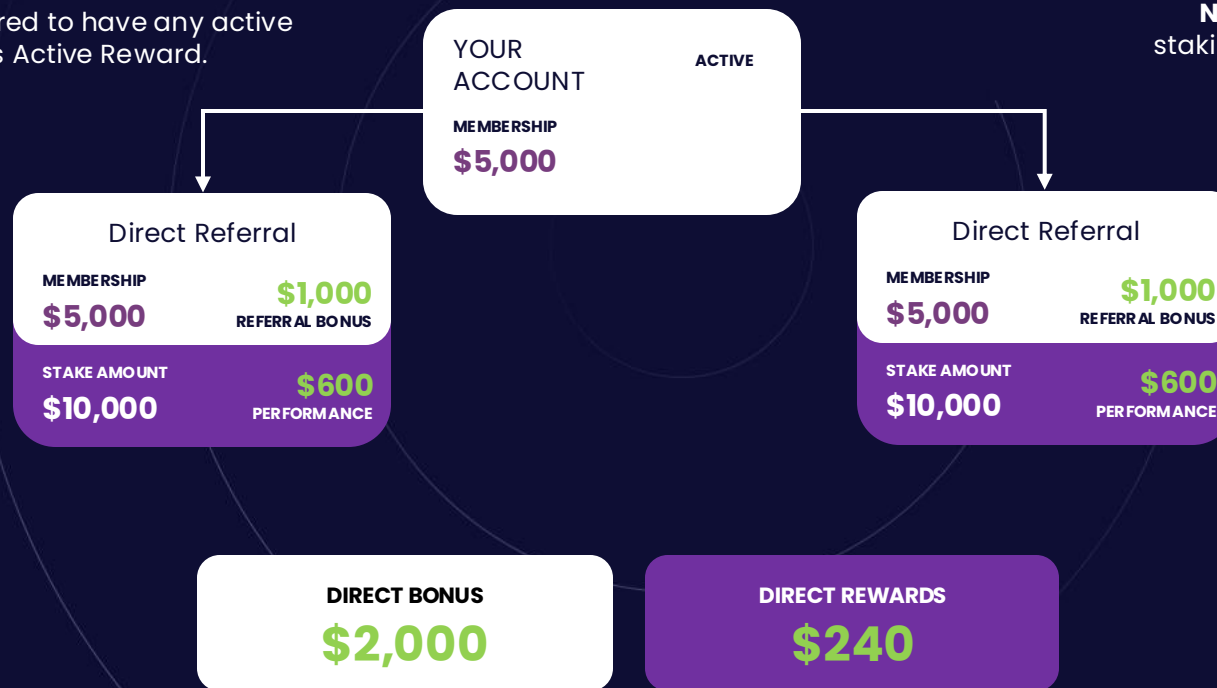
red to have any active
s Active Reward.

YOUR ACCOUNT

ACTIVE

MEMBERSHIP
$5,000

N
staki

Direct Referral

MEMBERSHIP
$5,000

$1,000
REFERRAL BONUS

STAKE AMOUNT
$10,000

$600
PERFORMANCE

Direct Referral

MEMBERSHIP
$5,000

$1,000
REFERRAL BONUS

STAKE AMOUNT
$10,000

$600
PERFORMANCE

DIRECT BONUS
$2,000

DIRECT REWARDS
$240